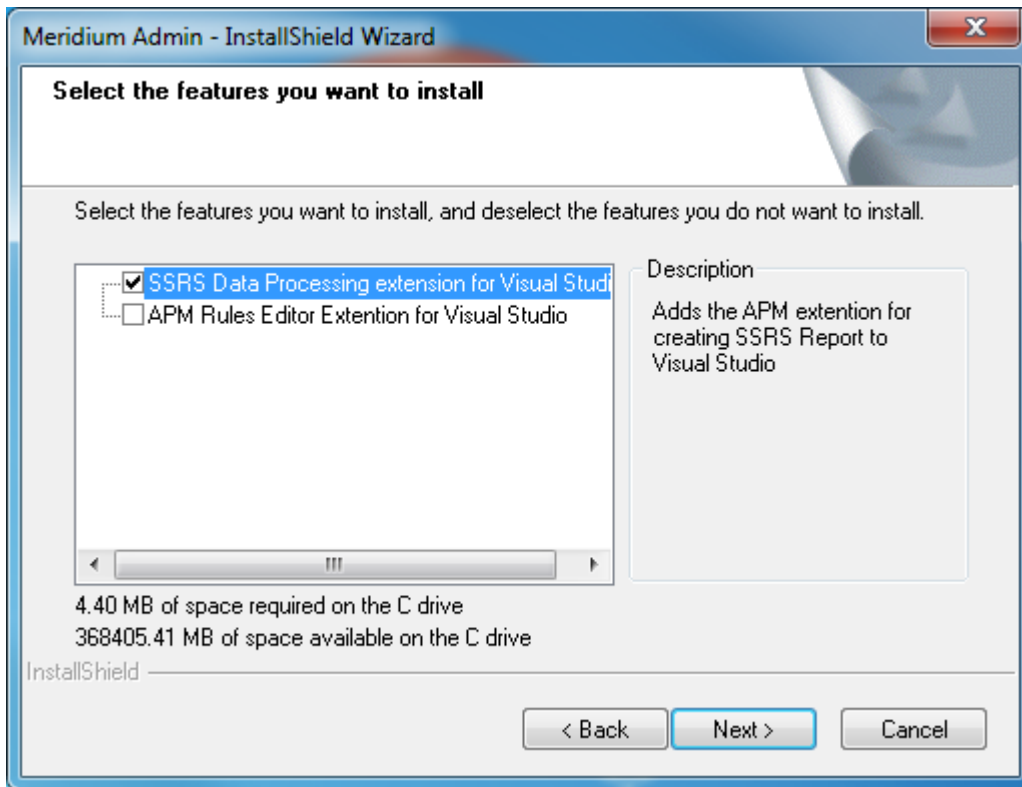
Meridium Admin - InstallShield Wizard

Select the features you want to install

Select the features you want to install, and deselect the features you do not want to install.

SSRS Data Processing extension for Visual Studi
APM Rules Editor Extention for Visual Studio

Description

Adds the APM extention for creating SSRS Report to Visual Studio

4.40 MB of space required on the C drive
368405.41 MB of space available on the C drive

InstallShield

< Back
Next >
Cancel